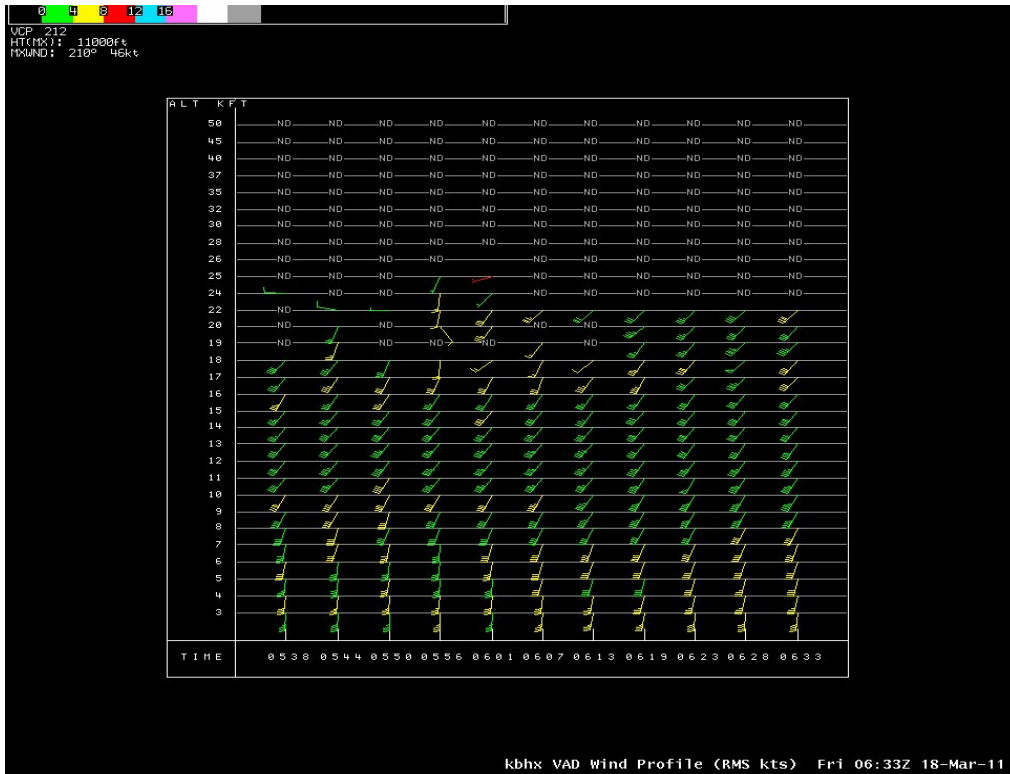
0 4 8 12 16

VCP 212
HT(MX): 11000ft
MXWND: 210° 46kt

ALT KFT

| ALT KFT | | | | | | | | | | | |
|---|---|---|---|---|---|---|---|---|---|---|---|
| 50 | ND | ND | ND | ND | ND | ND | ND | ND | ND | ND | ND |
| 45 | ND | ND | ND | ND | ND | ND | ND | ND | ND | ND | ND |
| 40 | ND | ND | ND | ND | ND | ND | ND | ND | ND | ND | ND |
| 37 | ND | ND | ND | ND | ND | ND | ND | ND | ND | ND | ND |
| 35 | ND | ND | ND | ND | ND | ND | ND | ND | ND | ND | ND |
| 32 | ND | ND | ND | ND | ND | ND | ND | ND | ND | ND | ND |
| 30 | ND | ND | ND | ND | ND | ND | ND | ND | ND | ND | ND |
| 28 | ND | ND | ND | ND | ND | ND | ND | ND | ND | ND | ND |
| 26 | ND | ND | ND | ND | ND | ND | ND | ND | ND | ND | ND |
| 25 | ND | ND | ND | | | ND | ND | ND | ND | ND | ND |
| 24 | | ND | ND | | | ND | ND | ND | ND | ND | ND |
| 22 | ND | | | | | | | | | | |
| 20 | ND | | ND | | | ND | ND | | | | |
| 19 | ND | | ND | ND | ND | | ND | | | | |
| 18 | | | | | | | | | | | |
| 17 | | | | | | | | | | | |
| 16 | | | | | | | | | | | |
| 15 | | | | | | | | | | | |
| 14 | | | | | | | | | | | |
| 13 | | | | | | | | | | | |
| 12 | | | | | | | | | | | |
| 11 | | | | | | | | | | | |
| 10 | | | | | | | | | | | |
| 9 | | | | | | | | | | | |
| 8 | | | | | | | | | | | |
| 7 | | | | | | | | | | | |
| 6 | | | | | | | | | | | |
| 5 | | | | | | | | | | | |
| 4 | | | | | | | | | | | |
| 3 | | | | | | | | | | | |
| TIME | 0538 | 0544 | 0550 | 0556 | 0601 | 0607 | 0613 | 0619 | 0623 | 0628 | 0633 |

kbhx VAD Wind Profile (RMS kts) Fri 06:33Z 18-Mar-11